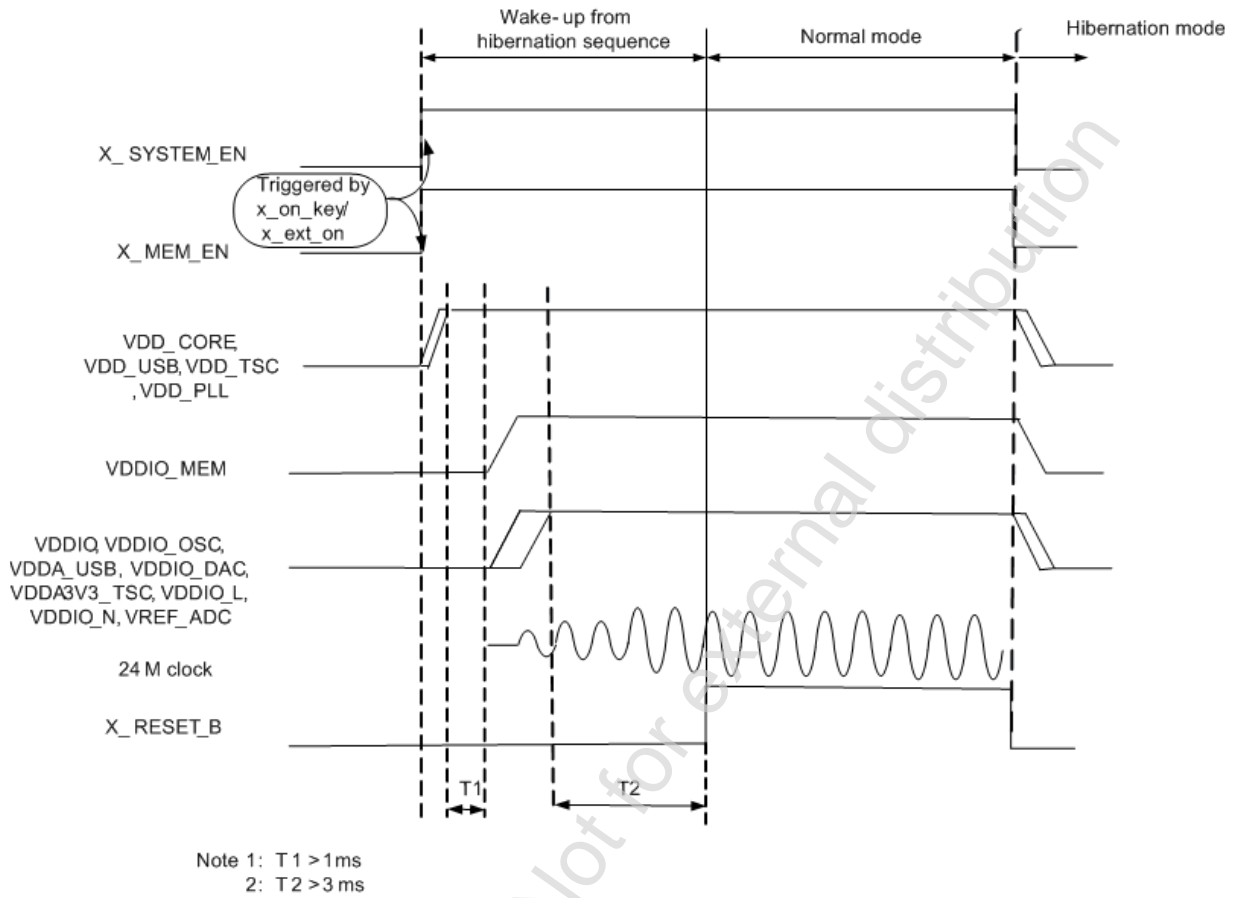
Wake- up from hibernation sequence

Normal mode

Hibernation mode

X_ SYSTEM_EN

Triggered by x_on_key/ x_ext_on

X_MEM_EN

VDD_CORE, VDD_USB, VDD_TSC , VDD_PLL

VDDIO_MEM

VDDIO, VDDIO_OSC, VDDA_USB, VDDIO_DAC, VDDA3V3_TSC, VDDIO_L, VDDIO_N, VREF_ADC

24 M clock

X_ RESET_B

T1

T2

Note 1: T 1 >1ms
2: T 2 > 3 ms

Not for external distribution